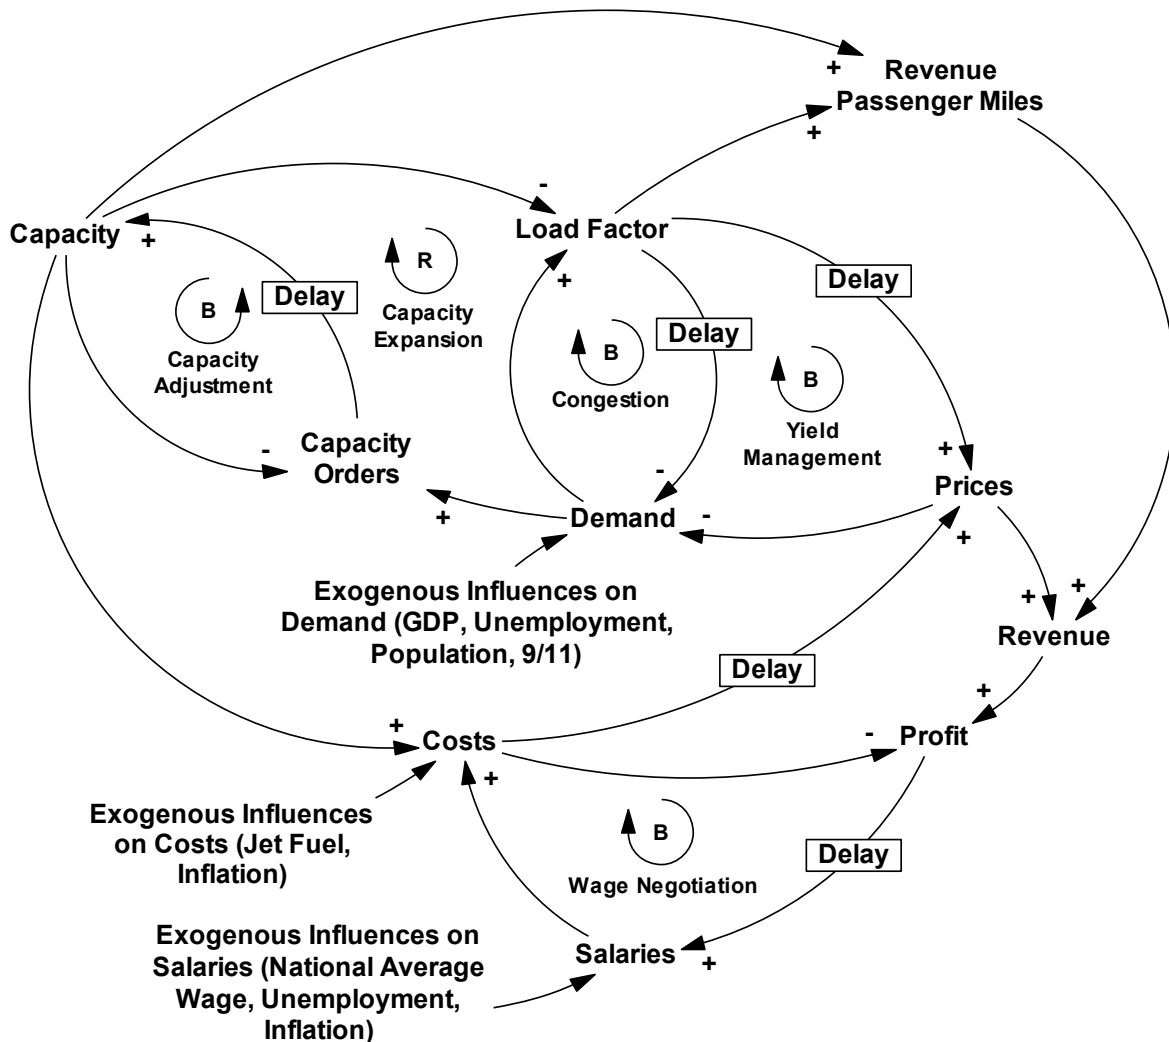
+ Revenue Passenger Miles
+

-
Capacity +
Load Factor

R
Capacity Expansion

B
Capacity Adjustment

Delay

+

Delay

Delay

B
Congestion

B
Yield Management

-
Capacity Orders

+
Prices

+
-
Demand -

+

Exogenous Influences on Demand (GDP, Unemployment, Population, 9/11)

+ +
Revenue

Delay

+

+
Costs

- Profit

+

Exogenous Influences on Costs (Jet Fuel, Inflation)

B
Wage Negotiation

Delay

Exogenous Influences on Salaries (National Average Wage, Unemployment, Inflation)

Salaries +